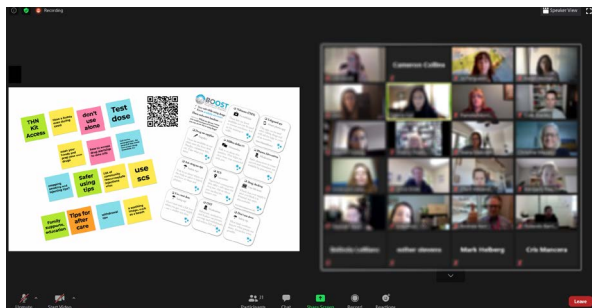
Recording

Speaker View

THN Kit Access

don't use alone

Test dose

Safer using tips

use scs

Family support/ education

Tips for after care

BOOST

Cameron Collins

Mark Holberg

Cris Mancera

Leave